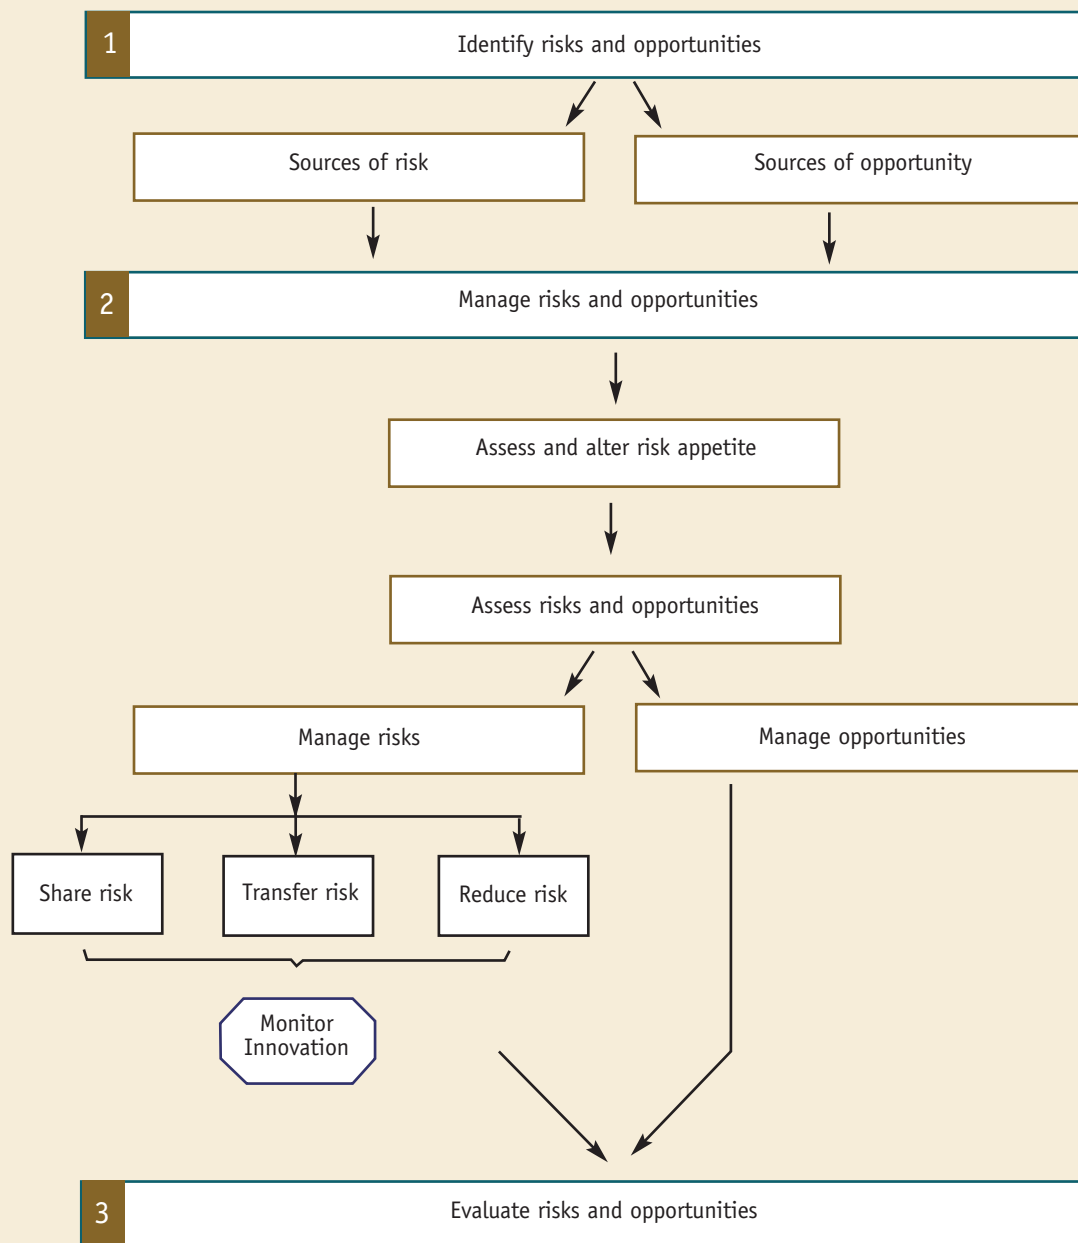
1
Identify risks and opportunities

Sources of risk

Sources of opportunity

2
Manage risks and opportunities

Assess and alter risk appetite

Assess risks and opportunities

Manage risks

Manage opportunities

Share risk

Transfer risk

Reduce risk

Monitor Innovation

3
Evaluate risks and opportunities